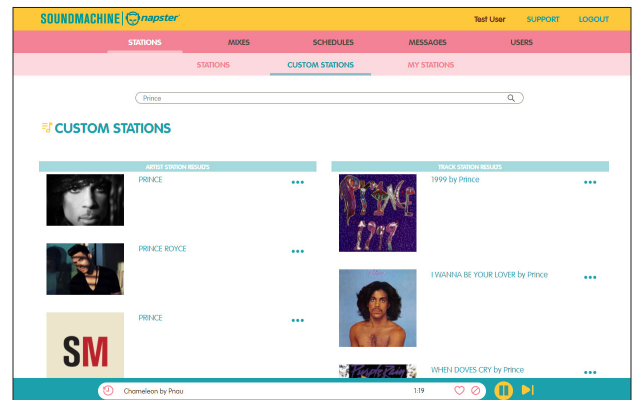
SOUNDMACHINE napster

Test User SUPPORT LOGOUT

STATIONS MIXES SCHEDULES MESSAGES USERS

STATIONS CUSTOM STATIONS MY STATIONS

Prince

CUSTOM STATIONS

ARTIST STATION RESULTS

PRINCE

PRINCE ROYCE

PRINCE

SM

TRACK STATION RESULTS

PRINCE 1999

1999 by Prince

I WANNA BE YOUR LOVER by Prince

WHEN DOVES CRY by Prince

Chameleon by Pnau 1:19